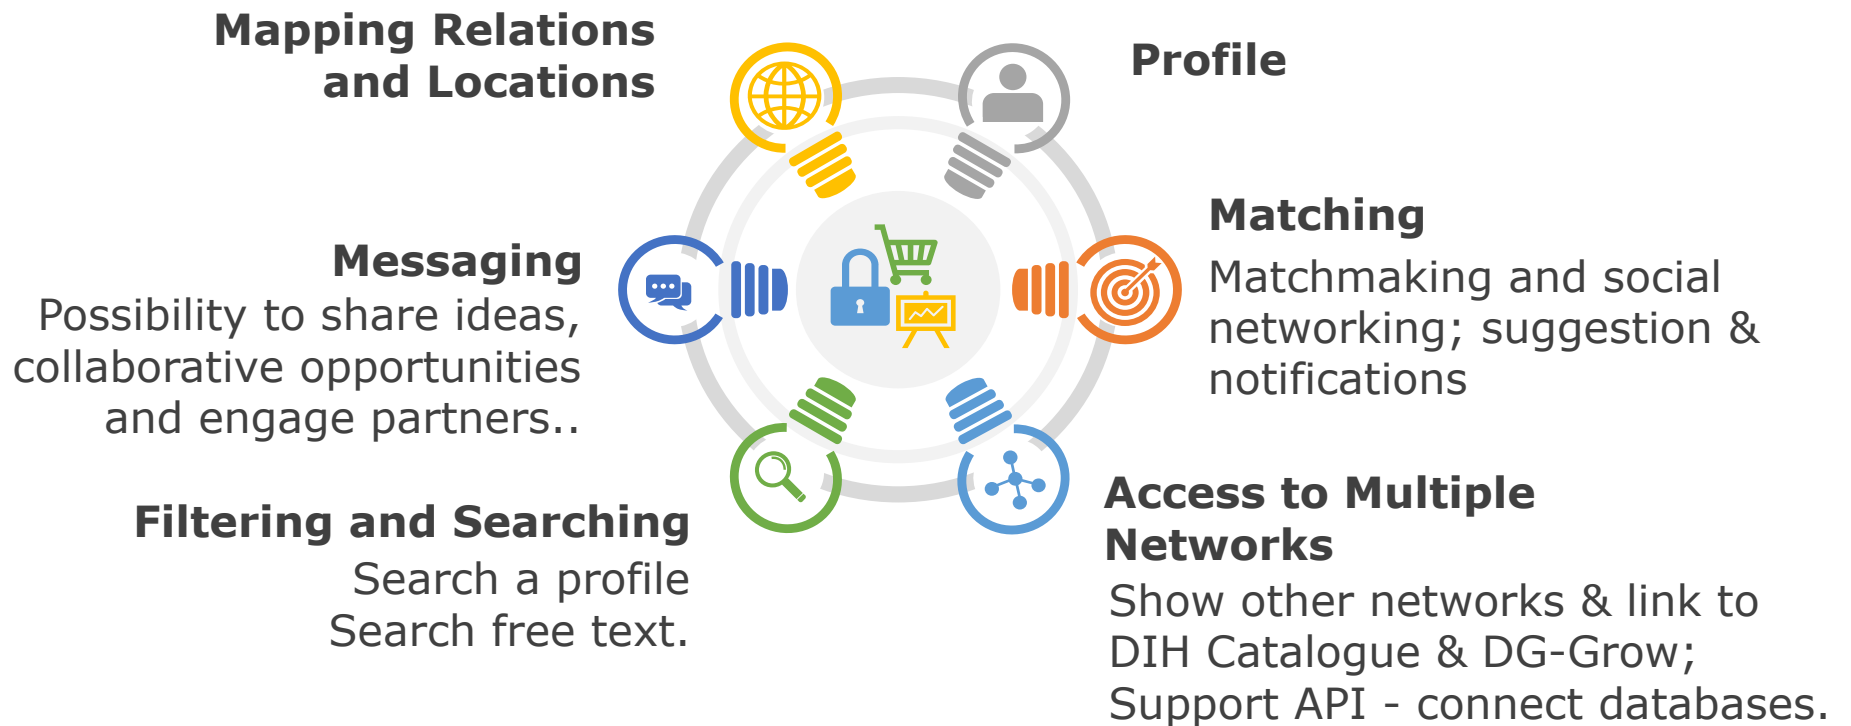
Mapping Relations and Locations

Profile

Messaging
Possibility to share ideas, collaborative opportunities and engage partners..

Matching
Matchmaking and social networking; suggestion & notifications

Filtering and Searching
Search a profile
Search free text.

Access to Multiple Networks
Show other networks & link to DIH Catalogue & DG-Grow;
Support API - connect databases.